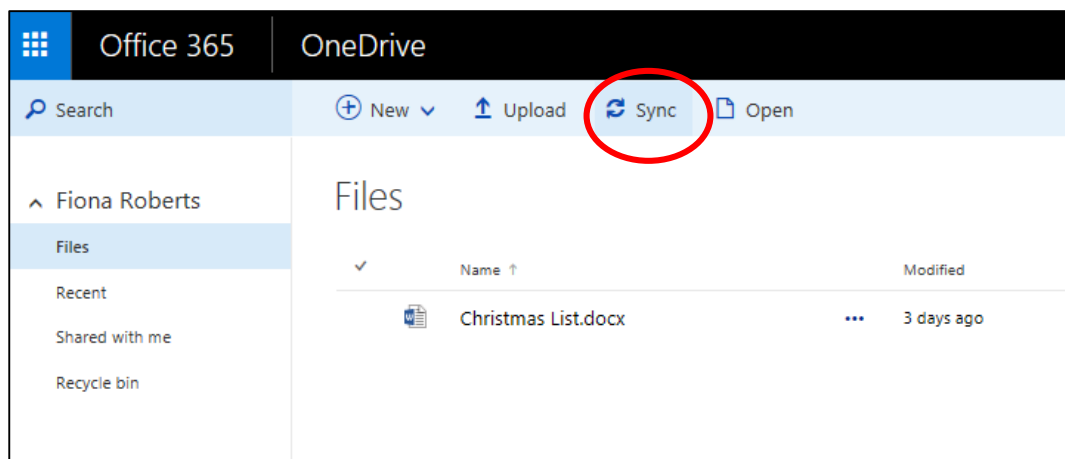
Office 365 OneDrive

Search

New Upload Sync Open

Fiona Roberts

Files

Recent

Shared with me

Recycle bin

Files

| | Name ↑ | | Modified |
|---|---|---|---|
| | Christmas List.docx | ... | 3 days ago |